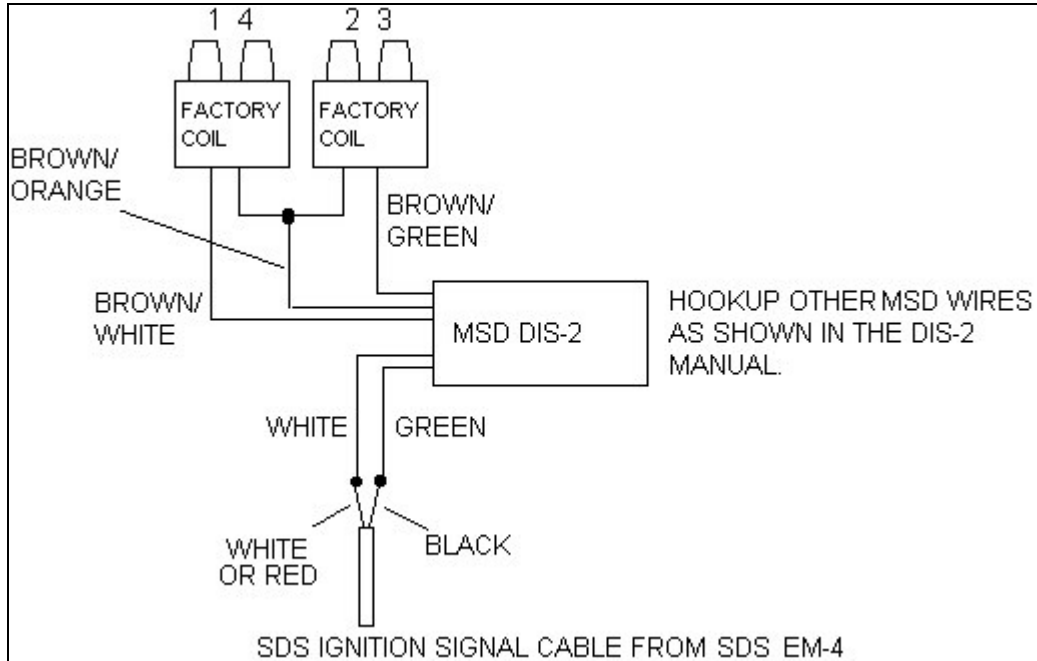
1 4

2 3

FACTORY COIL

FACTORY COIL

BROWN/ ORANGE

BROWN/ GREEN

BROWN/ WHITE

MSD DIS-2

HOOKUP OTHER MSD WIRES AS SHOWN IN THE DIS-2 MANUAL.

WHITE

GREEN

WHITE OR RED

BLACK

SDS IGNITION SIGNAL CABLE FROM SDS EM-4